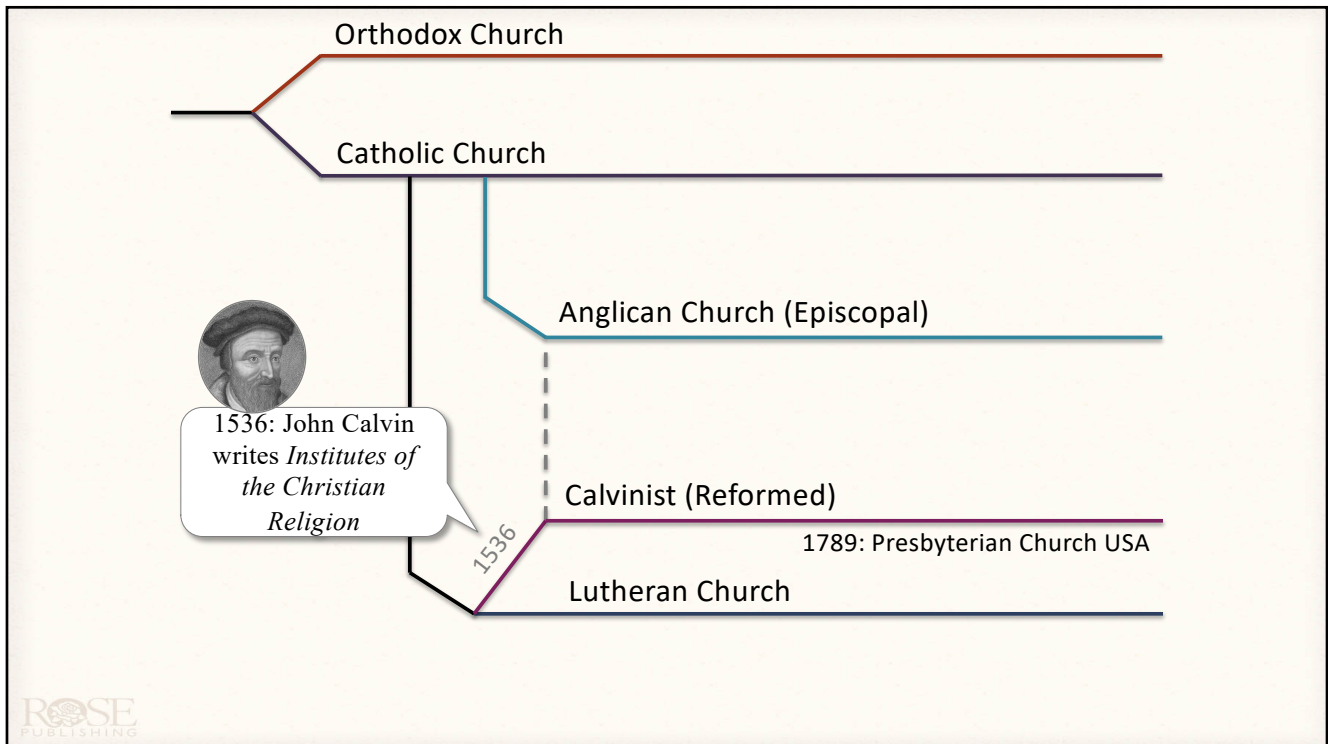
Orthodox Church

Catholic Church

Anglican Church (Episcopal)

1536: John Calvin writes *Institutes of the Christian Religion*

Calvinist (Reformed)

1536

1789: Presbyterian Church USA

Lutheran Church

ROSE PUBLISHING